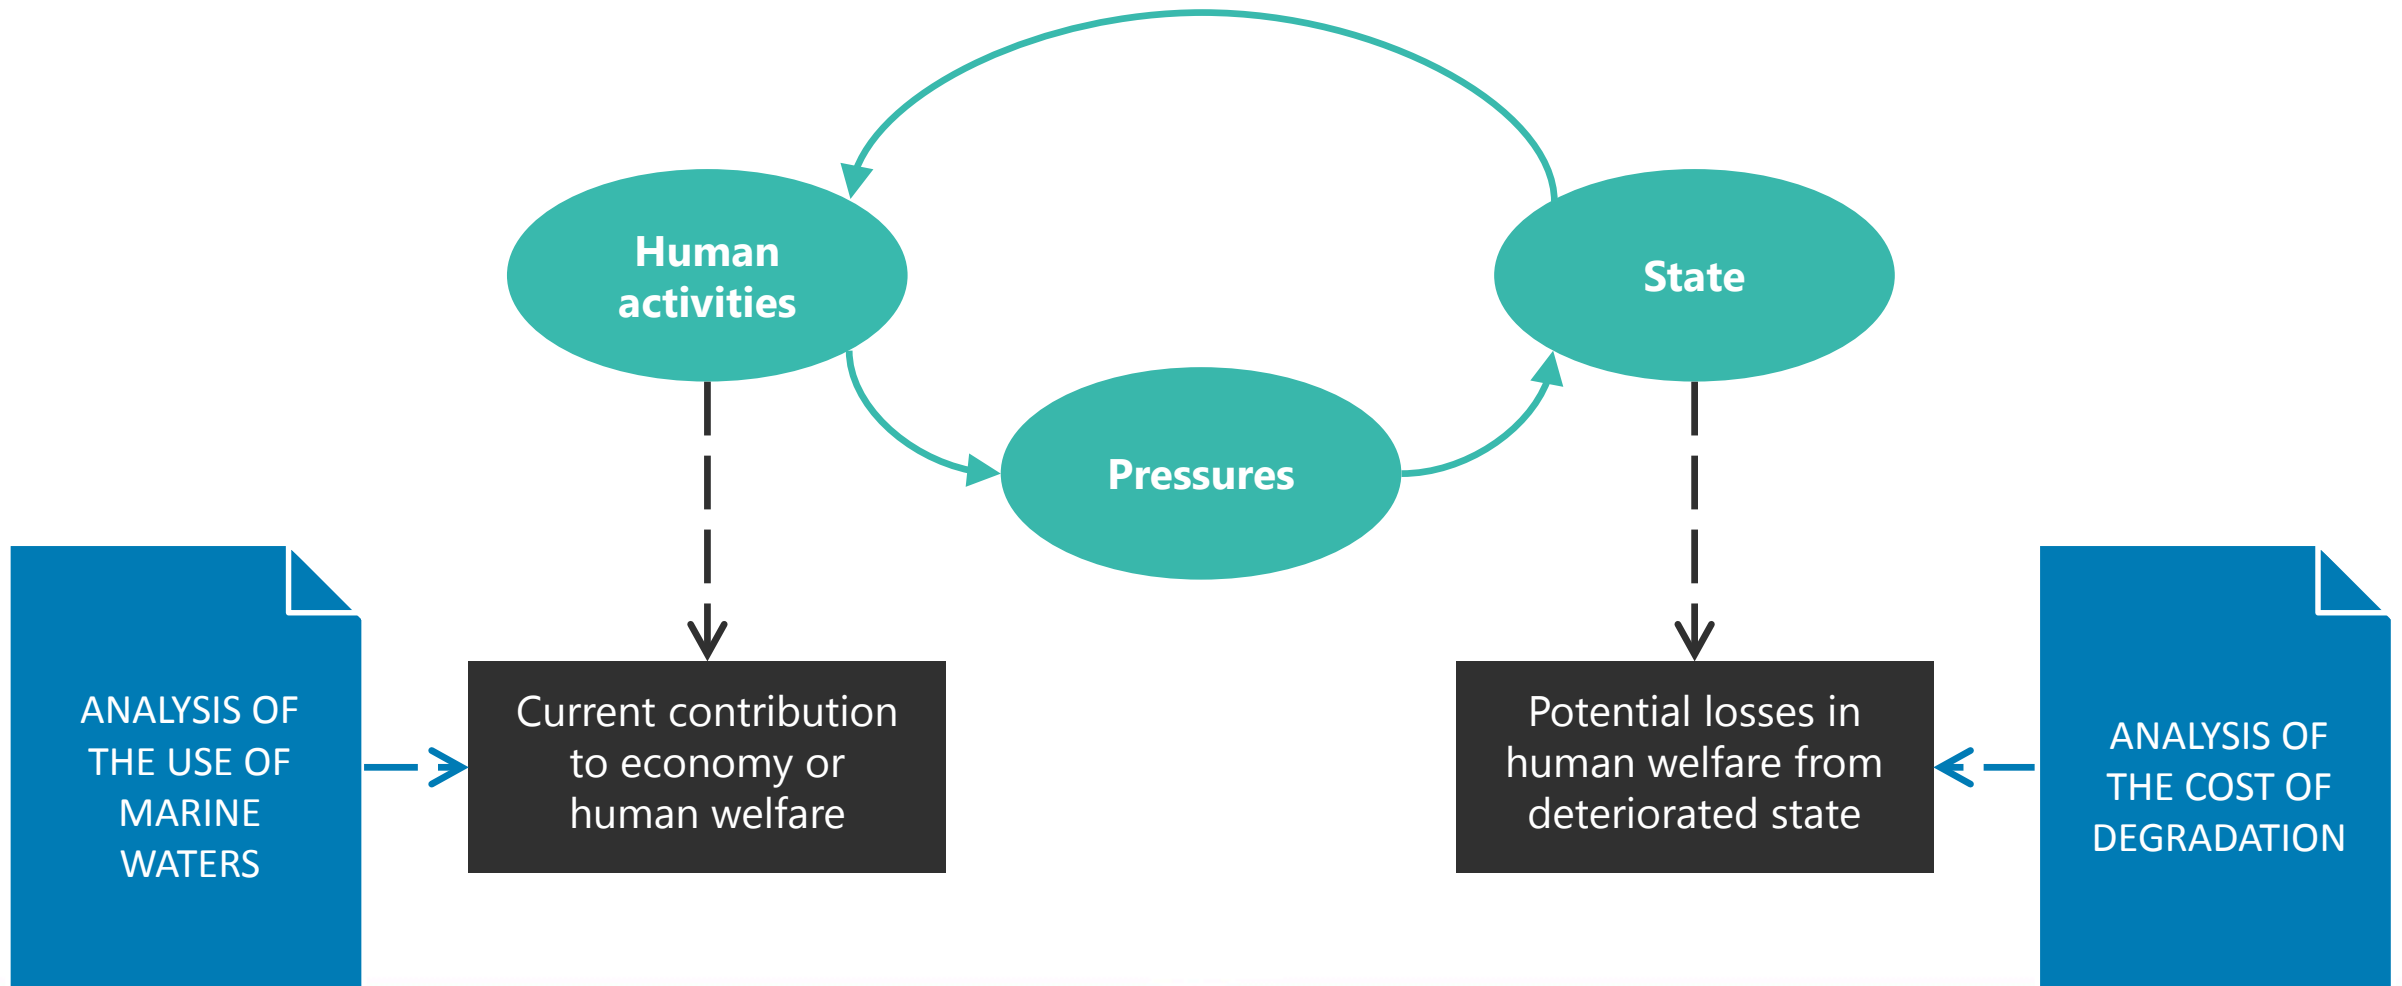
Human activities

State

Pressures

ANALYSIS OF THE USE OF MARINE WATERS

Current contribution to economy or human welfare

Potential losses in human welfare from deteriorated state

ANALYSIS OF THE COST OF DEGRADATION